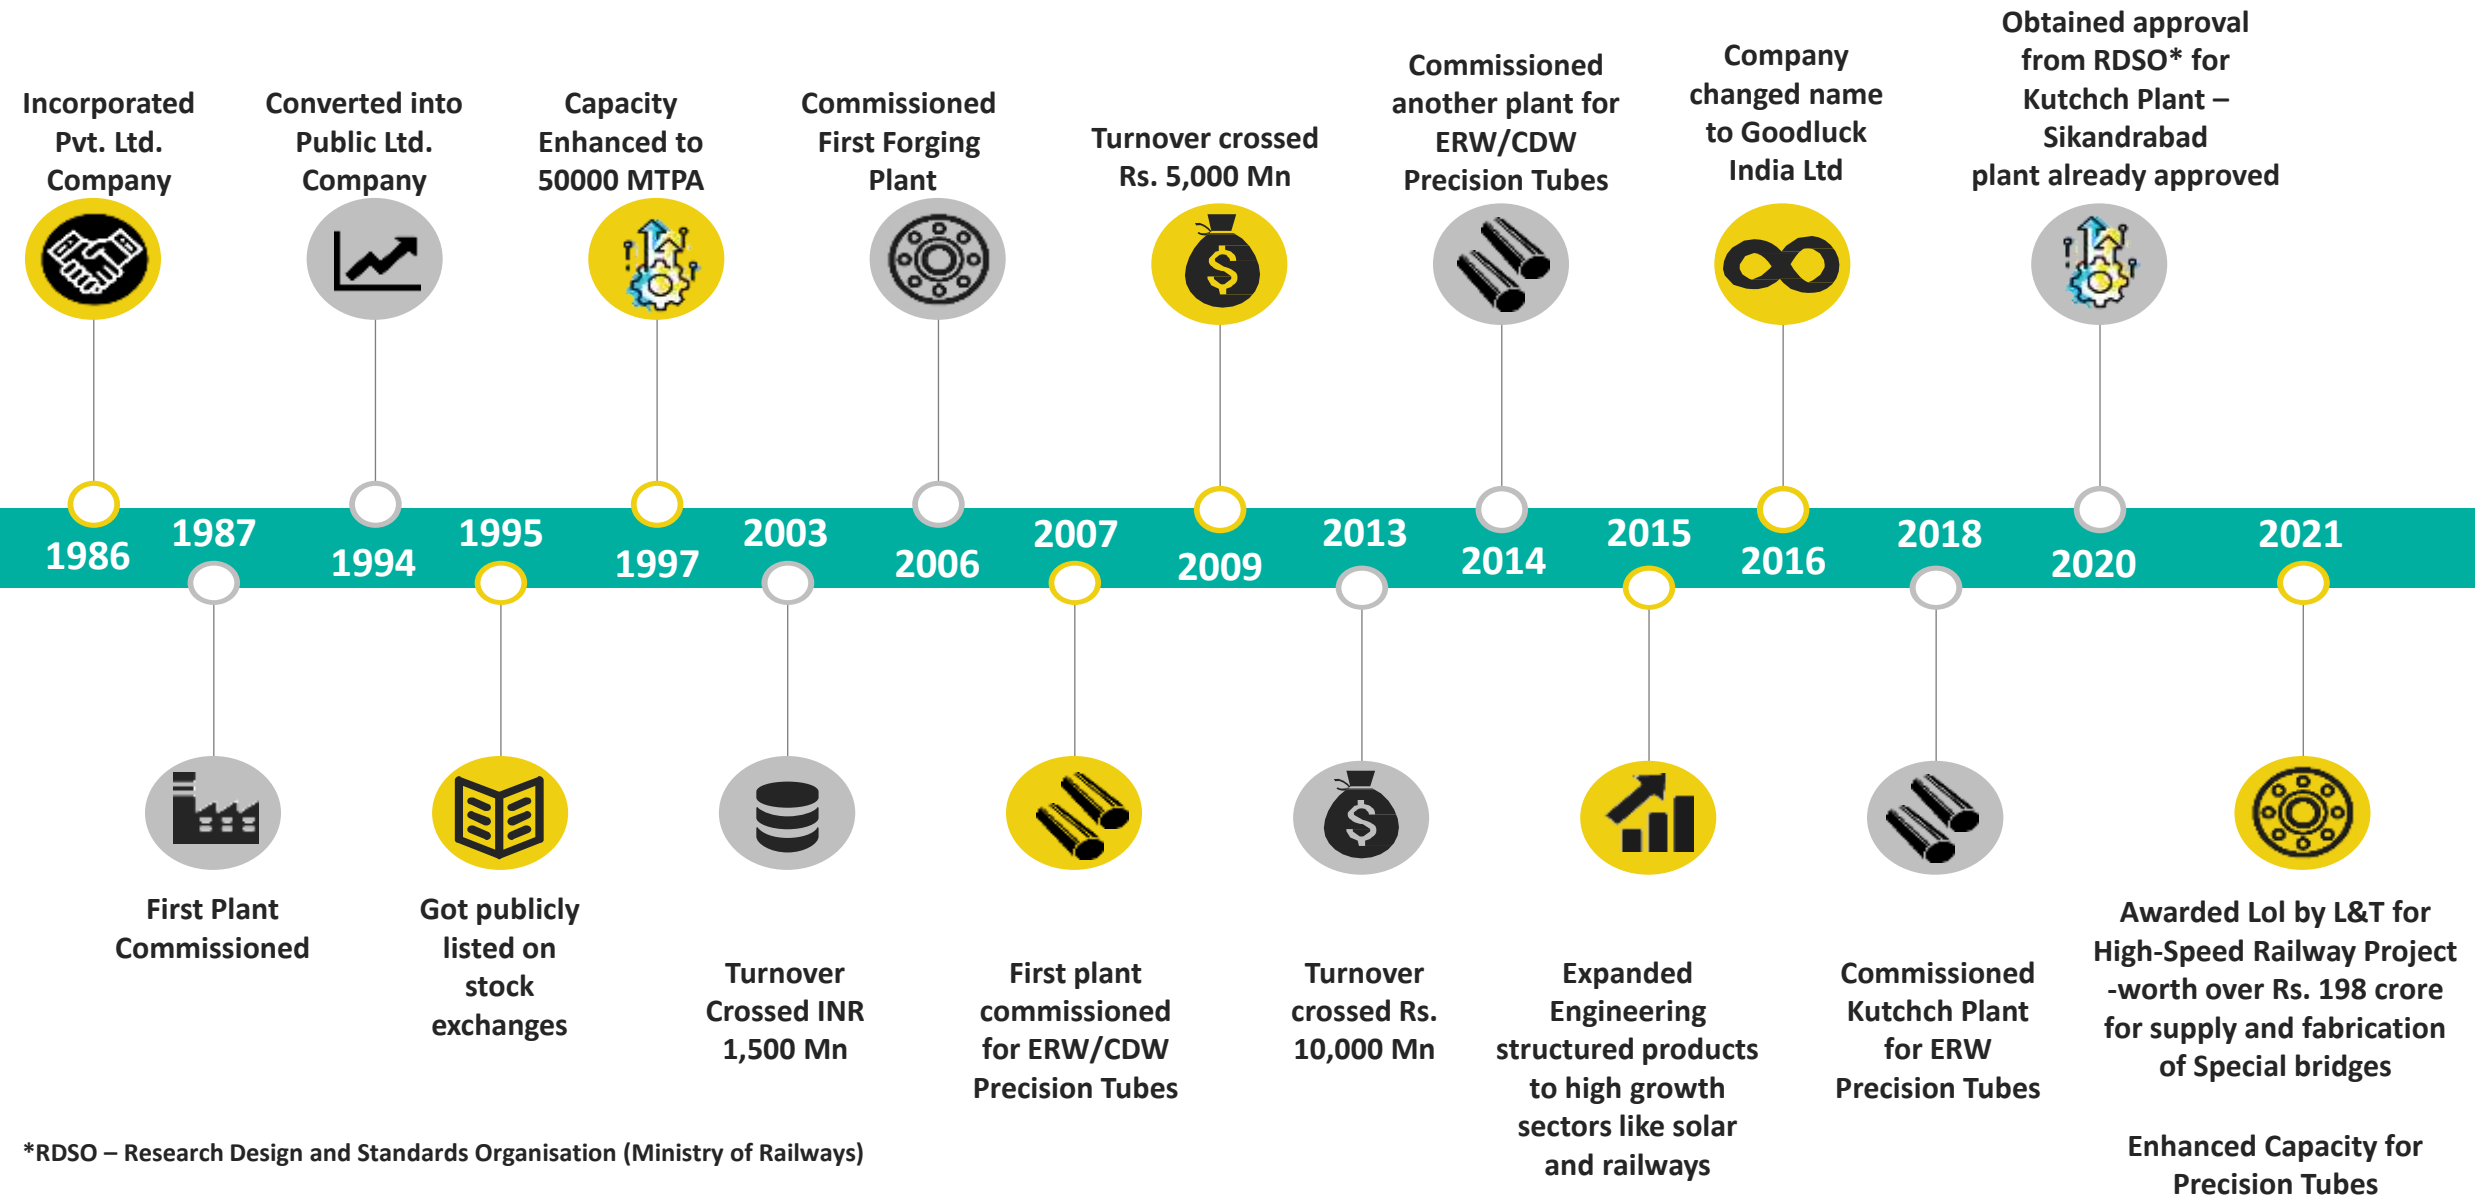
Incorporated Pvt. Ltd. Company

Converted into Public Ltd. Company

Capacity Enhanced to 50000 MTPA

Commissioned First Forging Plant

Turnover crossed Rs. 5,000 Mn

Commissioned another plant for ERW/CDW Precision Tubes

Company changed name to Goodluck India Ltd

Obtained approval from RDSO* for Kutchch Plant – Sikandrabad plant already approved

1986 1987 1994 1995 1997 2003 2006 2007 2009 2013 2014 2015 2016 2018 2020 2021

First Plant Commissioned

Got publicly listed on stock exchanges

Turnover Crossed INR 1,500 Mn

First plant commissioned for ERW/CDW Precision Tubes

Turnover crossed Rs. 10,000 Mn

Expanded Engineering structured products to high growth sectors like solar and railways

Commissioned Kutchch Plant for ERW Precision Tubes

Awarded LoI by L&T for High-Speed Railway Project -worth over Rs. 198 crore for supply and fabrication of Special bridges

Enhanced Capacity for Precision Tubes

*RDSO – Research Design and Standards Organisation (Ministry of Railways)